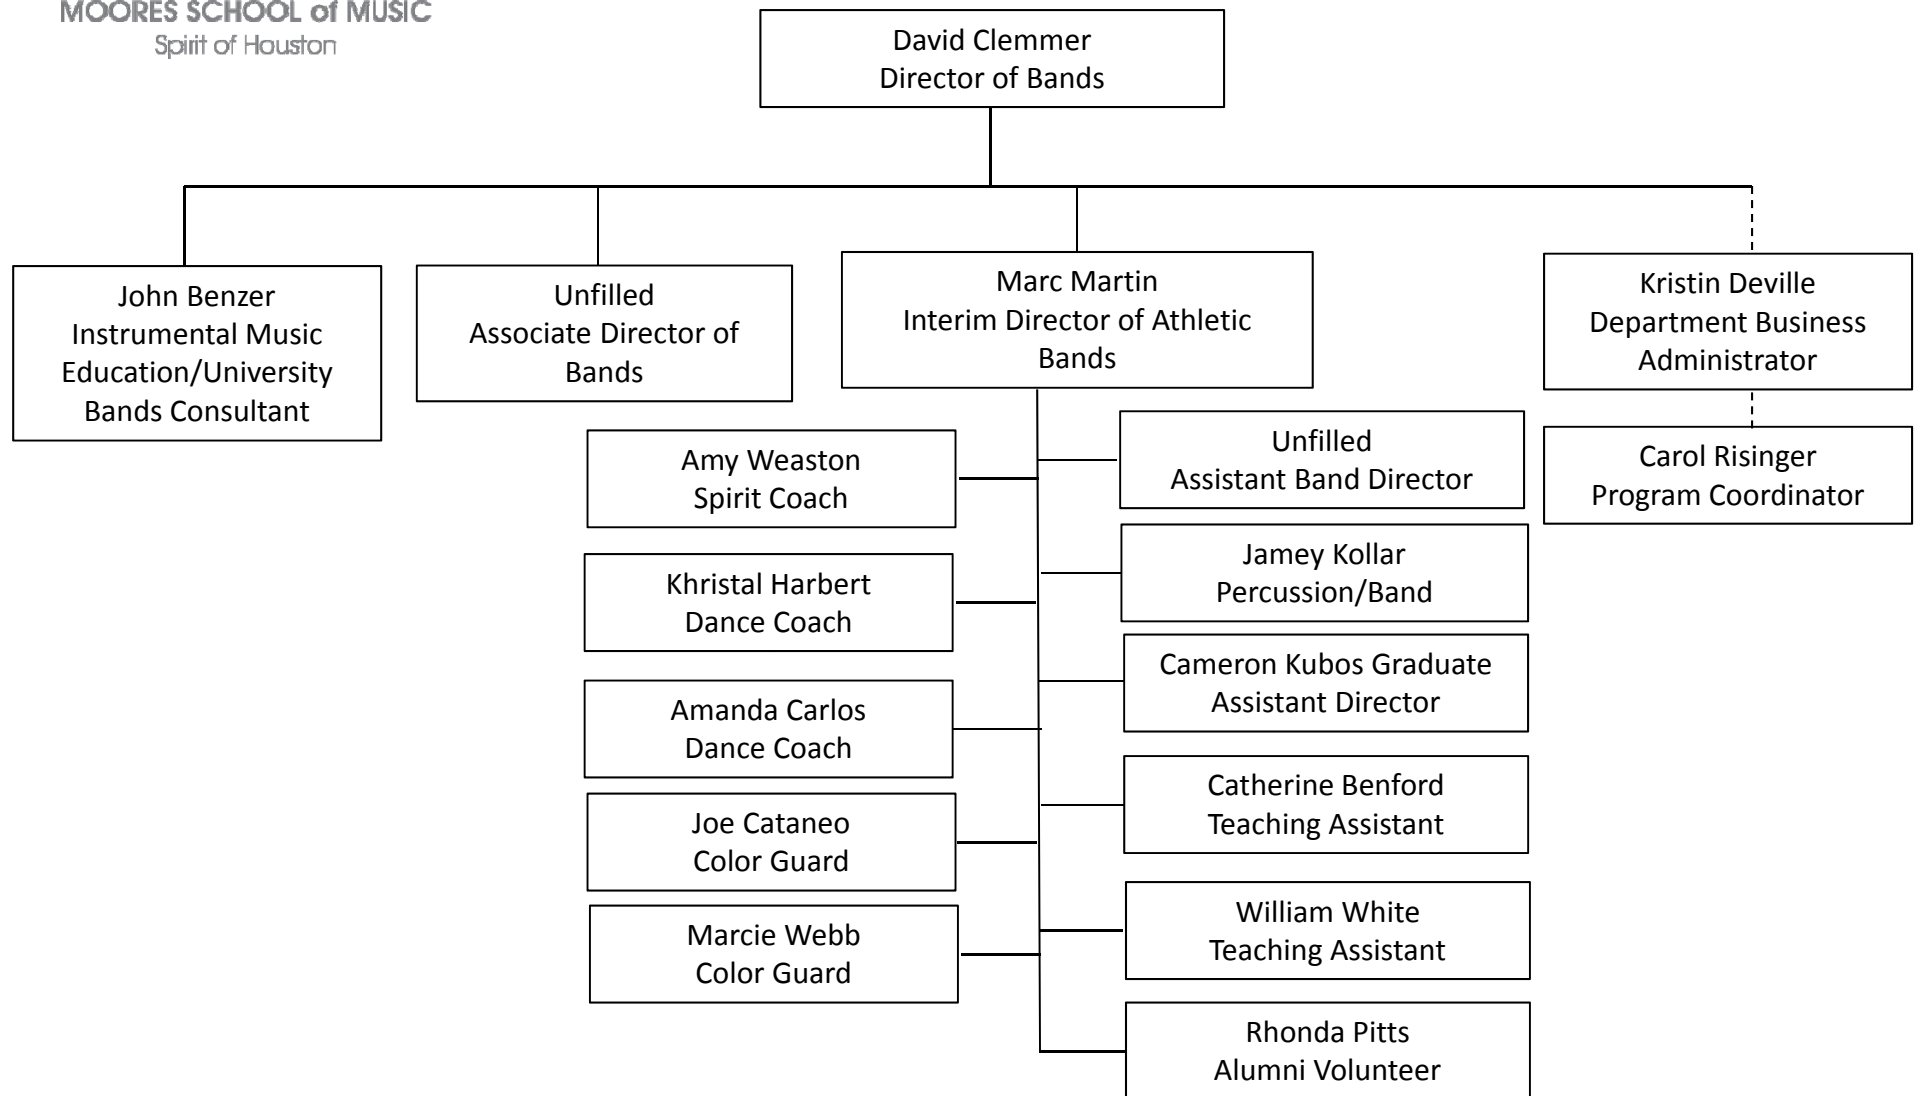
MOORES SCHOOL of MUSIC
Spirit of Houston

David Clemmer
Director of Bands

John Benzer
Instrumental Music Education/University Bands Consultant

Unfilled
Associate Director of Bands

Marc Martin
Interim Director of Athletic Bands

Kristin Deville
Department Business Administrator

Carol Risinger
Program Coordinator

Amy Weaston
Spirit Coach

Khristal Harbert
Dance Coach

Amanda Carlos
Dance Coach

Joe Cataneo
Color Guard

Marcie Webb
Color Guard

Unfilled
Assistant Band Director

Jamey Kollar
Percussion/Band

Cameron Kubos Graduate Assistant Director

Catherine Benford
Teaching Assistant

William White
Teaching Assistant

Rhonda Pitts
Alumni Volunteer